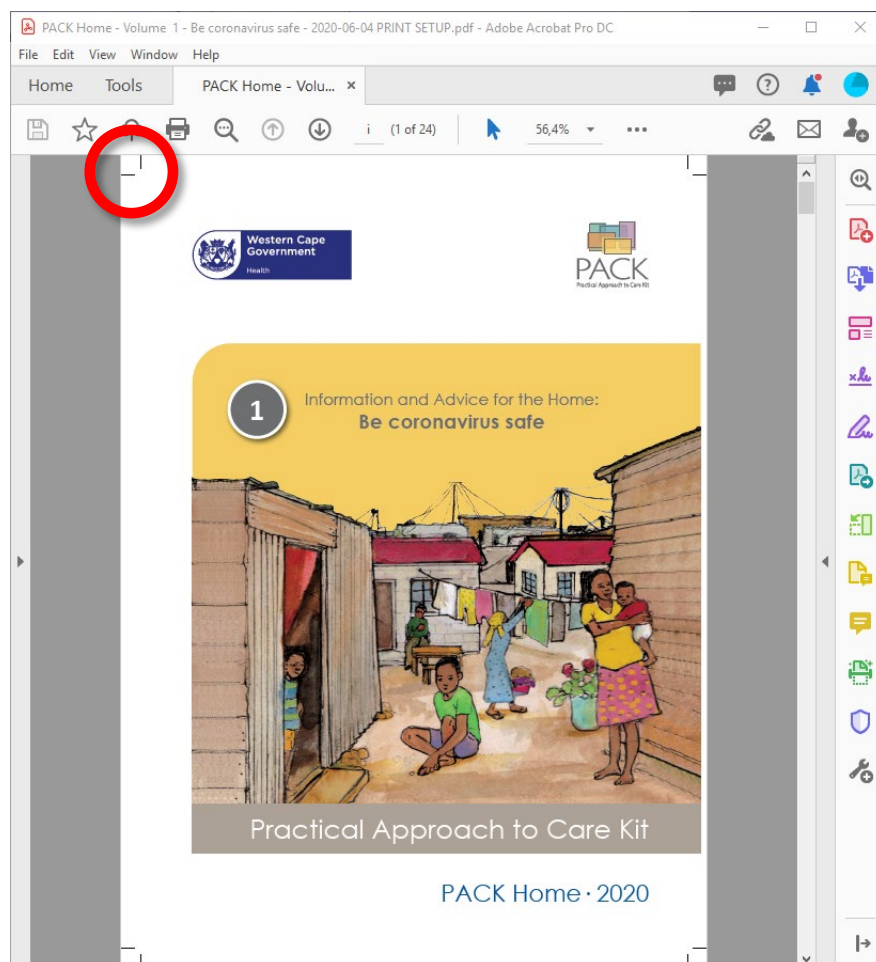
PACK Home - Volume 1 - Be coronavirus safe - 2020-06-04 PRINT SETUP.pdf - Adobe Acrobat Pro DC

File Edit View Window Help

Home Tools PACK Home - Volu... ×

i (1 of 24) 56,4%

Western Cape Government Health

PACK Practical Approach to Care Kit

1

Information and Advice for the Home:
Be coronavirus safe

Practical Approach to Care Kit

PACK Home · 2020